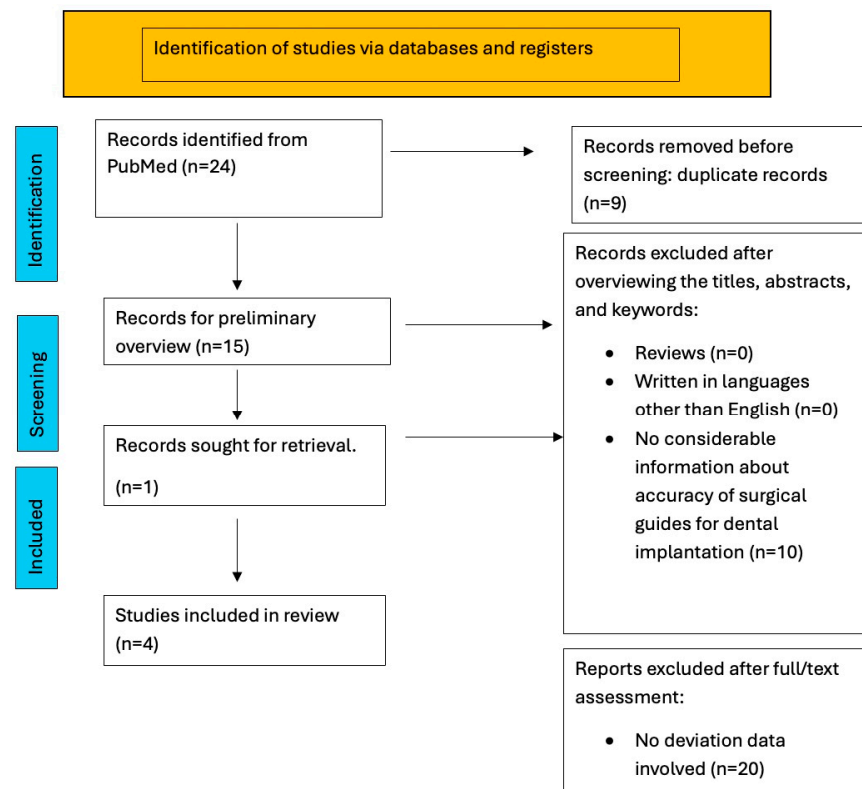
Identification of studies via databases and registers

Identification

Records identified from PubMed (n=24)

Records removed before screening: duplicate records (n=9)

Screening

Records for preliminary overview (n=15)

Records excluded after overviewing the titles, abstracts, and keywords:

- Reviews (n=0)
- Written in languages other than English (n=0)
- No considerable information about accuracy of surgical guides for dental implantation (n=10)

Records sought for retrieval.

(n=1)

Included

Studies included in review (n=4)

Reports excluded after full/text assessment:

- No deviation data involved (n=20)